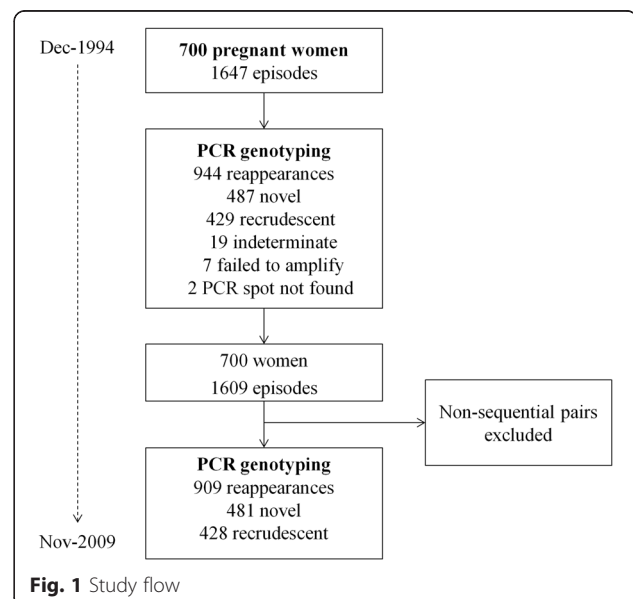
Dec-1994

**700 pregnant women**
1647 episodes

**PCR genotyping**
944 reappearances
487 novel
429 recrudescent
19 indeterminate
7 failed to amplify
2 PCR spot not found

700 women
1609 episodes

Non-sequential pairs excluded

**PCR genotyping**
909 reappearances
481 novel
428 recrudescent

Nov-2009

**Fig. 1** Study flow